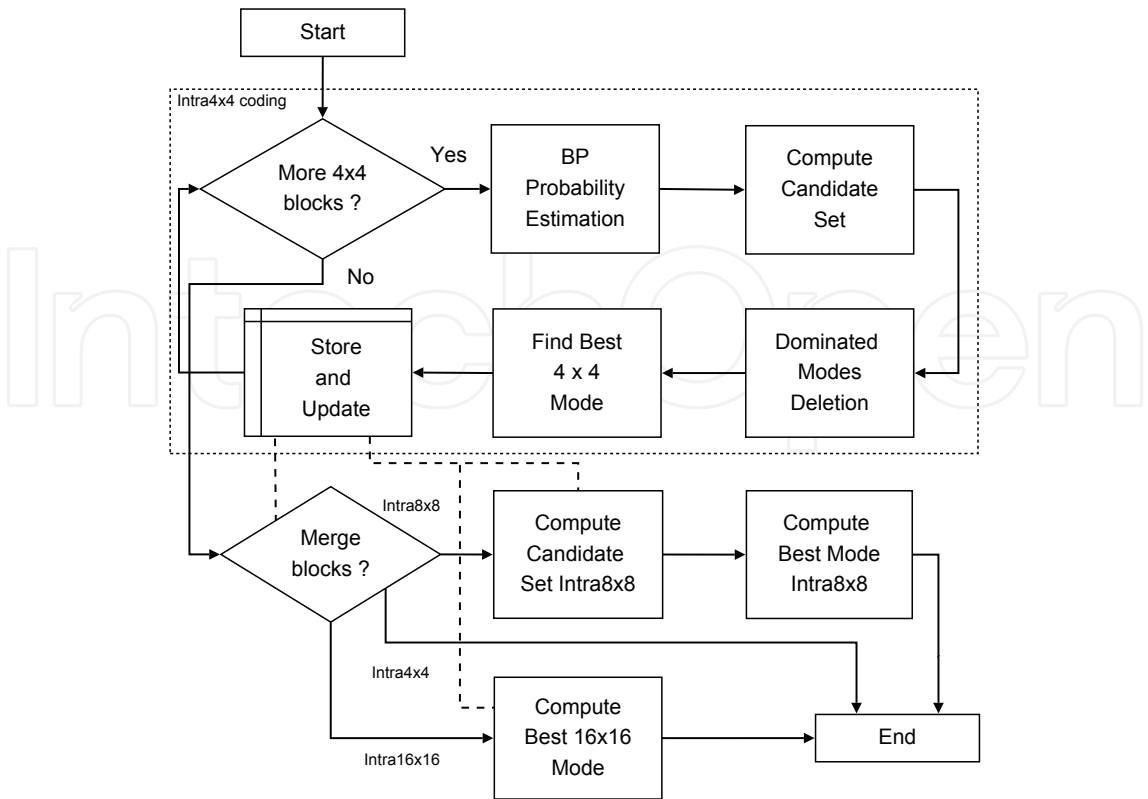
Start

Intra4x4 coding

More 4x4 blocks ?

Yes

BP Probability Estimation

Compute Candidate Set

No

Store and Update

Find Best 4 x 4 Mode

Dominated Modes Deletion

Intra8x8

Merge blocks ?

Compute Candidate Set Intra8x8

Compute Best Mode Intra8x8

Intra4x4

Compute Best 16x16 Mode

Intra16x16

End